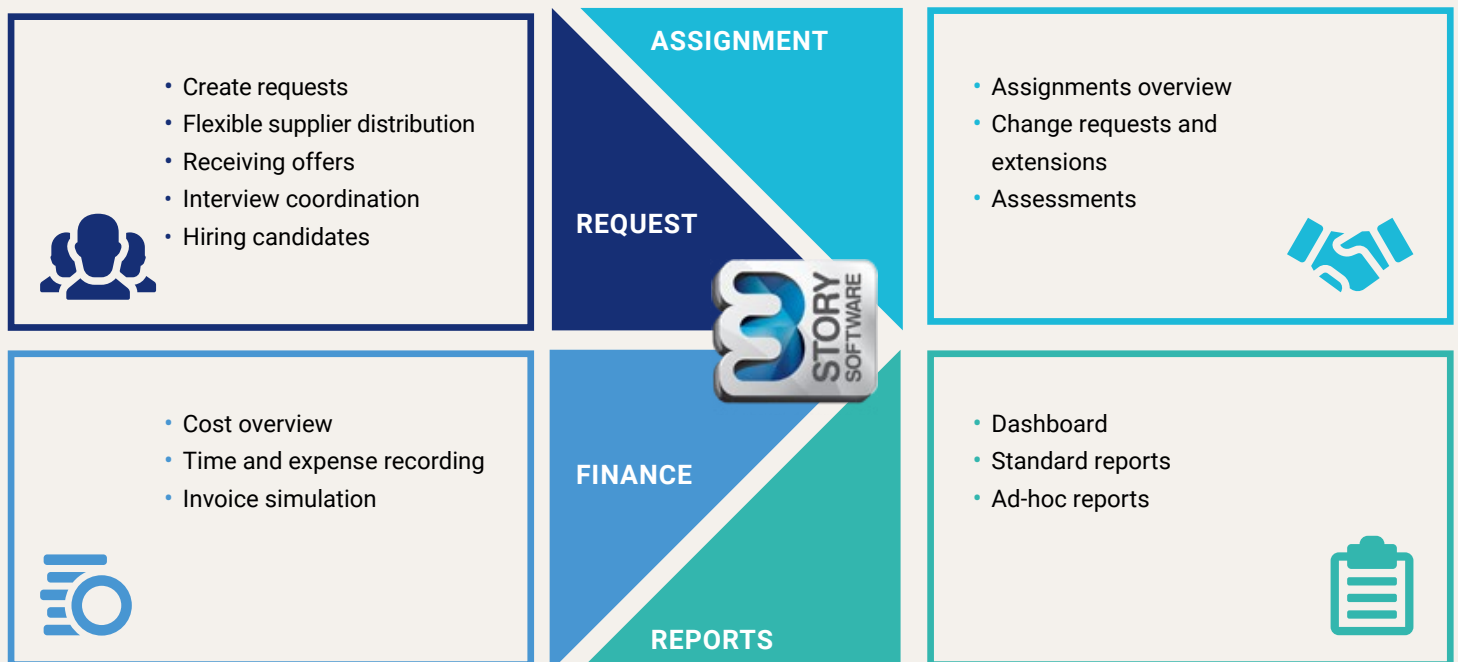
• Create requests
• Flexible supplier distribution
• Receiving offers
• Interview coordination
• Hiring candidates

ASSIGNMENT

REQUEST

STORY SOFTWARE

FINANCE

REPORTS

• Assignments overview
• Change requests and extensions
• Assessments

• Cost overview
• Time and expense recording
• Invoice simulation

• Dashboard
• Standard reports
• Ad-hoc reports